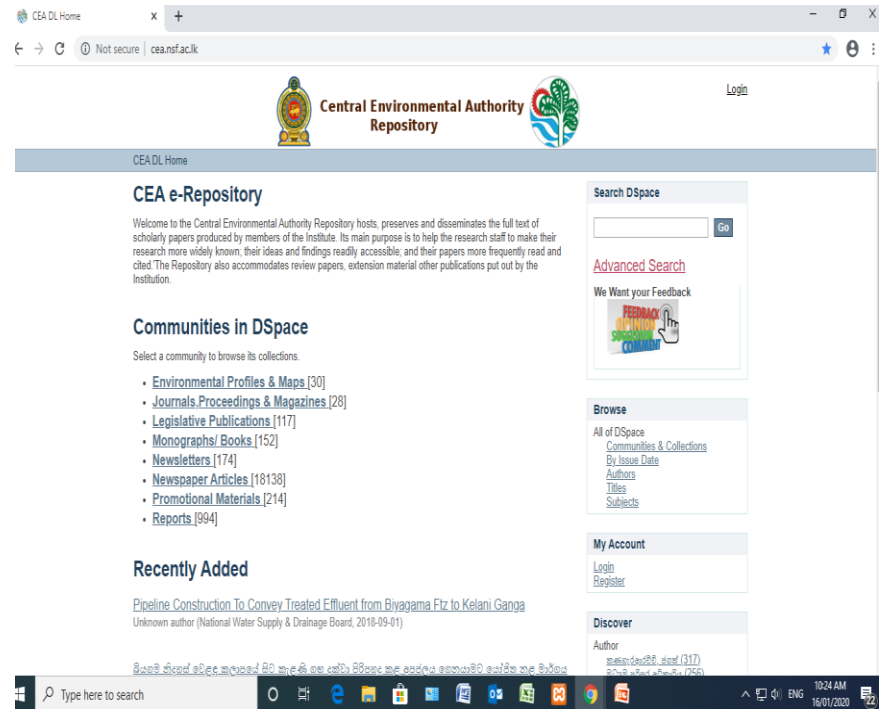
CEA DL Home

Not secure | cea.nsf.ac.lk

Central Environmental Authority Repository

Login

CEA DL Home

CEA e-Repository

Welcome to the Central Environmental Authority Repository hosts, preserves and disseminates the full text of scholarly papers produced by members of the Institute. Its main purpose is to help the research staff to make their research more widely known; their ideas and findings readily accessible; and their papers more frequently read and cited.'The Repository also accommodates review papers, extension material other publications put out by the Institution.

Communities in DSpace

Select a community to browse its collections.

- Environmental Profiles & Maps [30]
- Journals,Proceedings & Magazines [28]
- Legislative Publications [117]
- Monographs/ Books [152]
- Newsletters [174]
- Newspaper Articles [18138]
- Promotional Materials [214]
- Reports [994]

Recently Added

Pipeline Construction To Convey Treated Effluent from Biyagama Ftz to Kelani Ganga
Unknown author (National Water Supply & Drainage Board, 2018-09-01)

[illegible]

Search DSpace

Go

Advanced Search

We Want your Feedback

FEEDBACK OPINION SUGGESTION COMMENT

Browse

All of DSpace
Communities & Collections
By Issue Date
Authors
Titles
Subjects

My Account

Login
Register

Discover

Author
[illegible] (317)
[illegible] (256)

Type here to search

ENG 10:24 AM 16/01/2020 22